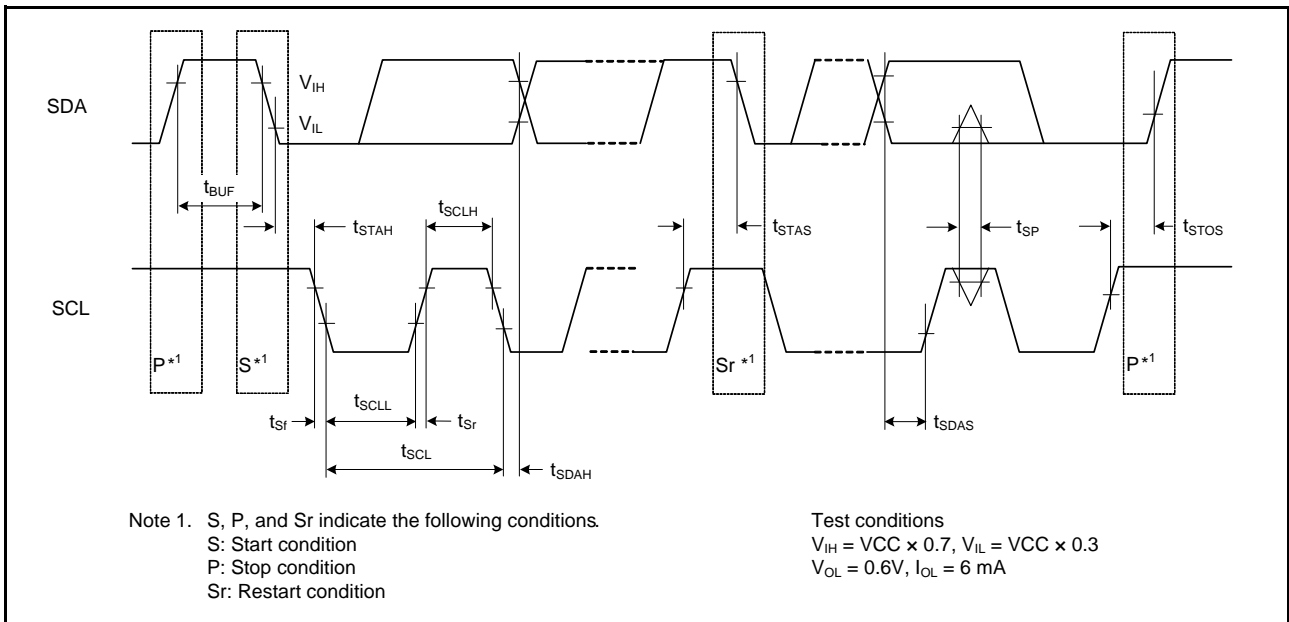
SDA

$V_{IH}$

$V_{IL}$

$t_{BUF}$

$t_{STAH}$

$t_{SCLH}$

$t_{STAS}$

$t_{SP}$

$t_{STOS}$

SCL

P $^{*1}$

S $^{*1}$

Sr $^{*1}$

P $^{*1}$

$t_{Sf}$

$t_{SCLL}$

$t_{Sr}$

$t_{SDAS}$

$t_{SCL}$

$t_{SDAH}$

Note 1. S, P, and Sr indicate the following conditions.
S: Start condition
P: Stop condition
Sr: Restart condition

Test conditions
$V_{IH}$ = VCC × 0.7, $V_{IL}$ = VCC × 0.3
$V_{OL}$ = 0.6V, $I_{OL}$ = 6 mA